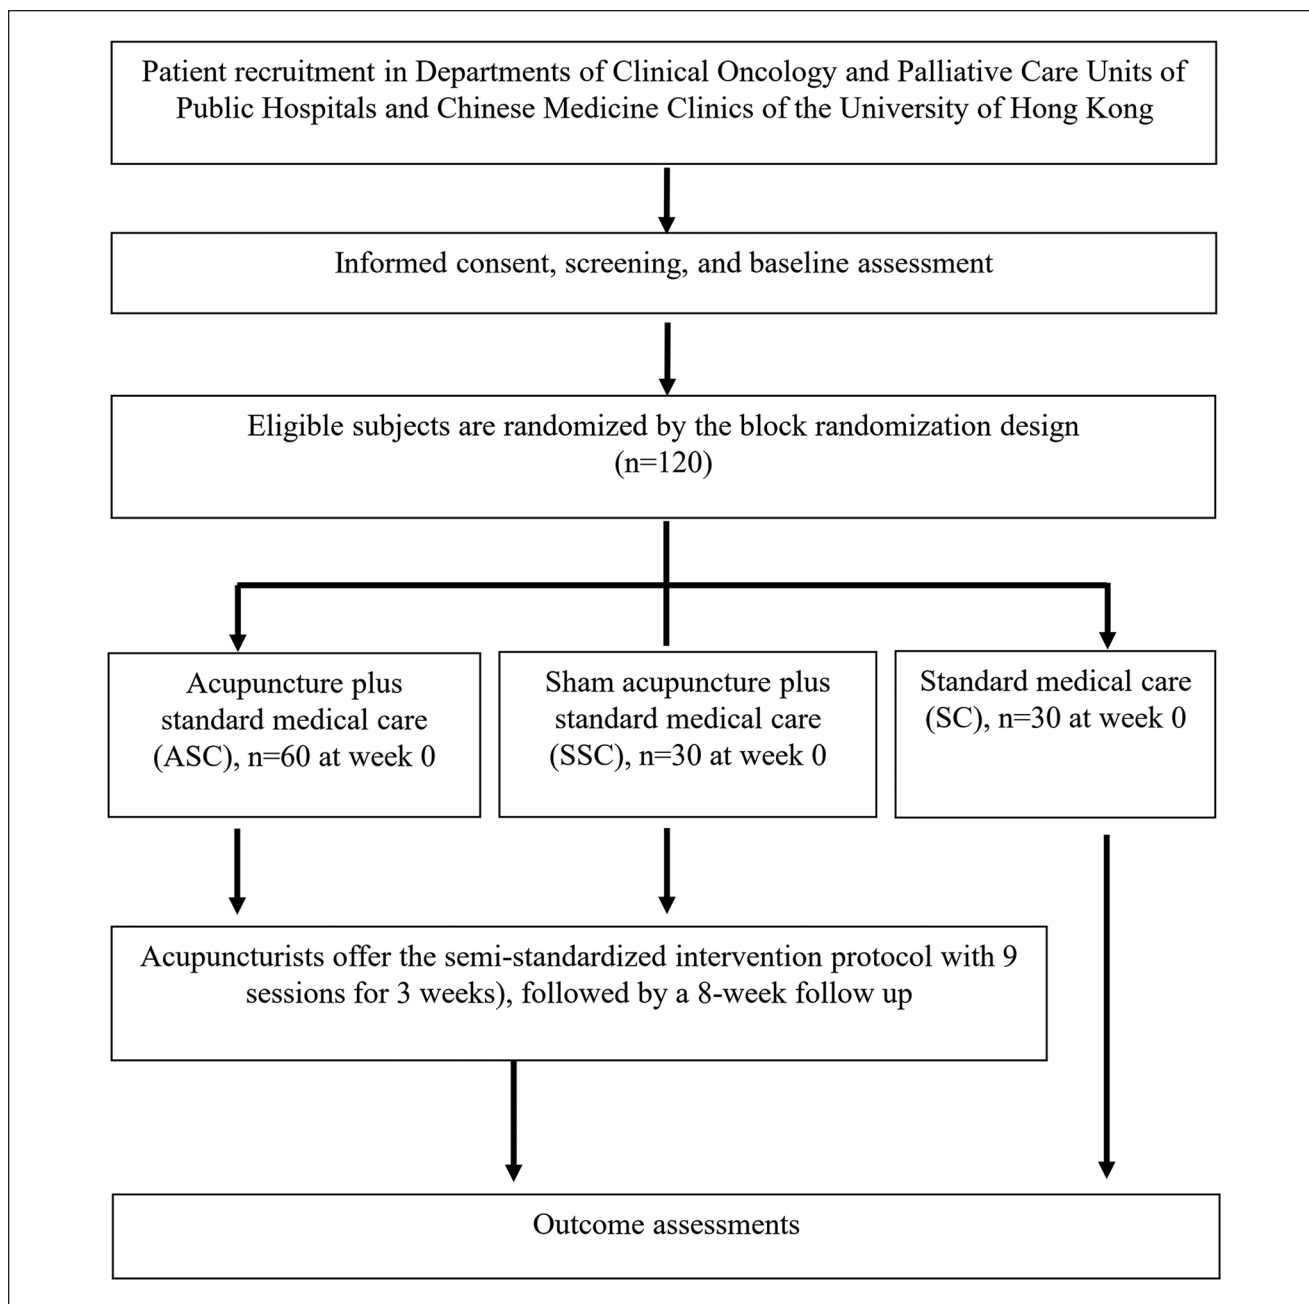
Patient recruitment in Departments of Clinical Oncology and Palliative Care Units of Public Hospitals and Chinese Medicine Clinics of the University of Hong Kong

Informed consent, screening, and baseline assessment

Eligible subjects are randomized by the block randomization design (n=120)

Acupuncture plus standard medical care (ASC), n=60 at week 0

Sham acupuncture plus standard medical care (SSC), n=30 at week 0

Standard medical care (SC), n=30 at week 0

Acupuncturists offer the semi-standardized intervention protocol with 9 sessions for 3 weeks), followed by a 8-week follow up

Outcome assessments